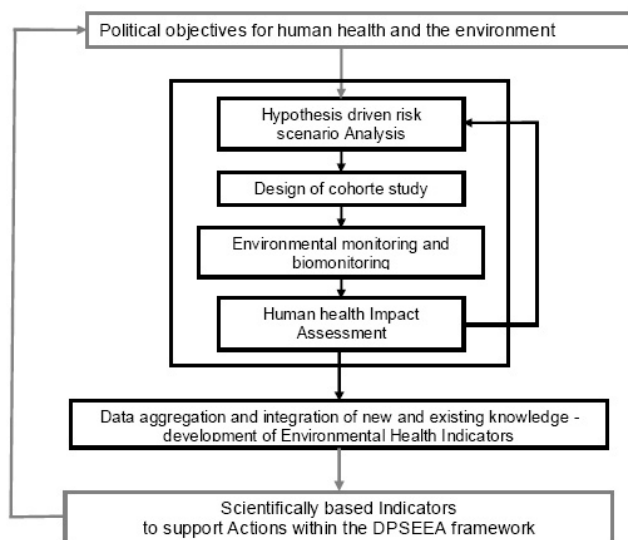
Political objectives for human health and the environment

Hypothesis driven risk scenario Analysis

Design of cohorte study

Environmental monitoring and biomonitoring

Human health Impact Assessment

Data aggregation and integration of new and existing knowledge - development of Environmental Health Indicators

Scientifically based Indicators to support Actions within the DPSEEA framework